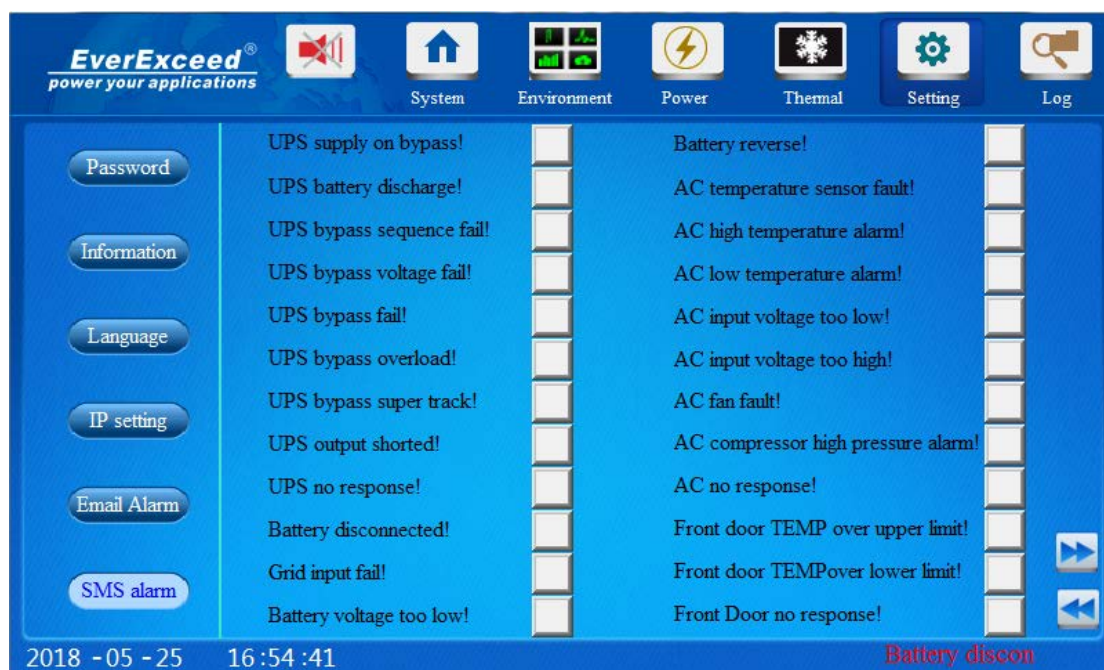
EverExceed®
power your applications

System
Environment
Power
Thermal
Setting
Log

Password
Information
Language
IP setting
Email Alarm
SMS alarm

UPS supply on bypass!
UPS battery discharge!
UPS bypass sequence fail!
UPS bypass voltage fail!
UPS bypass fail!
UPS bypass overload!
UPS bypass super track!
UPS output shorted!
UPS no response!
Battery disconnected!
Grid input fail!
Battery voltage too low!

Battery reverse!
AC temperature sensor fault!
AC high temperature alarm!
AC low temperature alarm!
AC input voltage too low!
AC input voltage too high!
AC fan fault!
AC compressor high pressure alarm!
AC no response!
Front door TEMP over upper limit!
Front door TEMPover lower limit!
Front Door no response!

2018 - 05 - 25 16:54:41
Battery discon